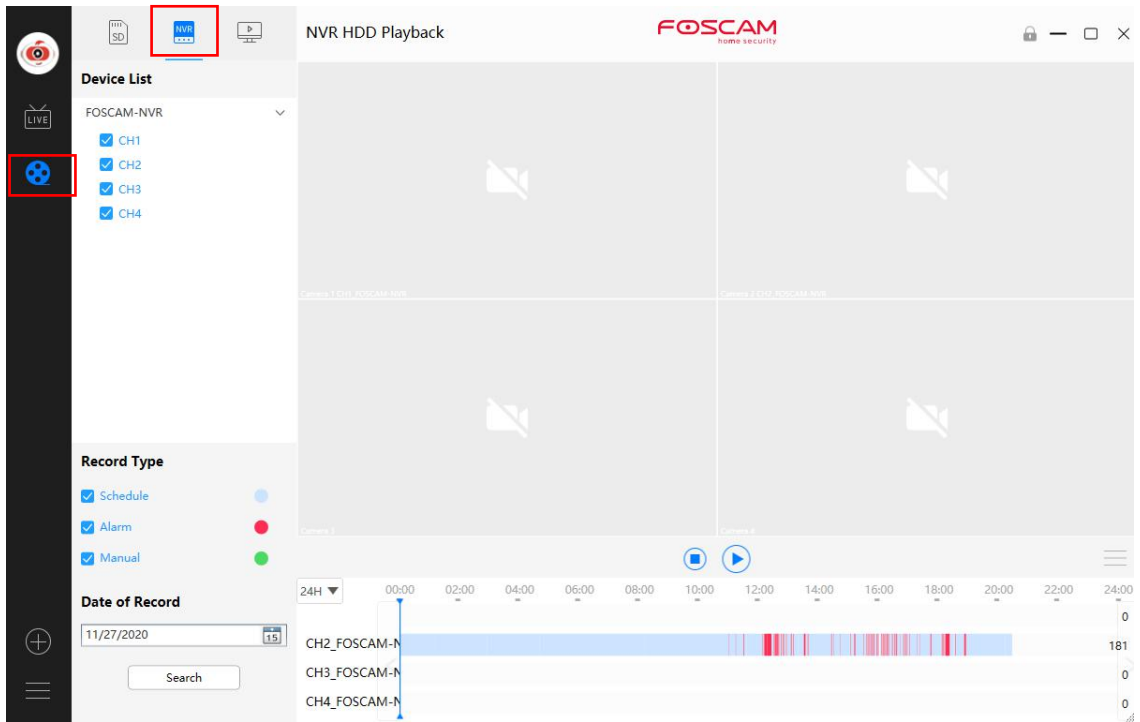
SD NVR

NVR HDD Playback

FOSCAM
home security

LIVE

Device List

FOSCAM-NVR
CH1
CH2
CH3
CH4

Record Type
Schedule
Alarm
Manual

Date of Record
11/27/2020 15

Search

Camera 1 CH1_FOSCAM-NVR
Camera 2 CH2_FOSCAM-NVR
Camera 3
Camera 4

24H 00:00 02:00 04:00 06:00 08:00 10:00 12:00 14:00 16:00 18:00 20:00 22:00 24:00

0
CH2_FOSCAM-N 181
CH3_FOSCAM-N 0
CH4_FOSCAM-N 0